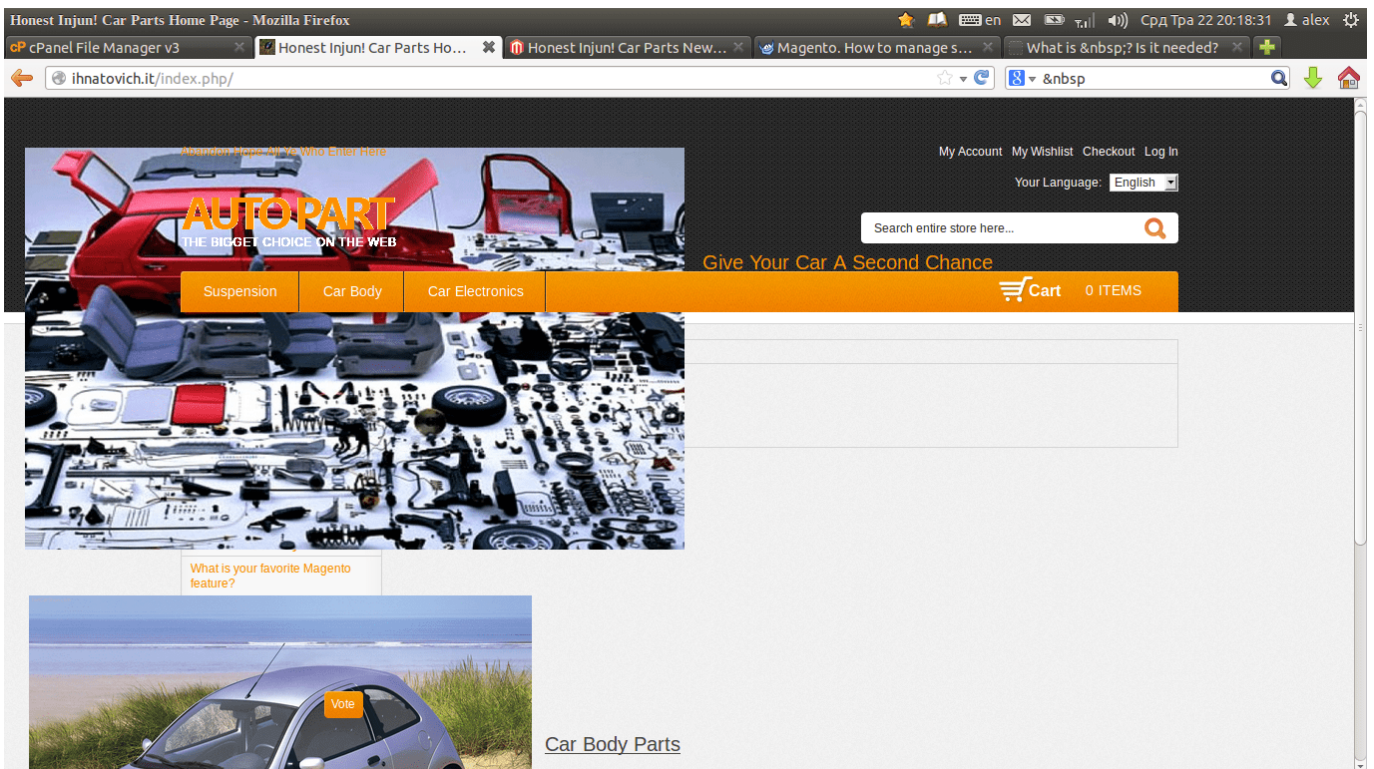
Honest Injun! Car Parts Home Page - Mozilla Firefox

en Срд Тра 22 20:18:31 alex

cP cPanel File Manager v3
Honest Injun! Car Parts Ho...
Honest Injun! Car Parts New...
Magento. How to manage s...
What is &nbsp;? Is it needed?

ihnatovich.it/index.php/

&nbsp

Abandon Hope All Ye Who Enter Here

AUTO PART
THE BIGGET CHOICE ON THE WEB

My Account My Wishlist Checkout Log In

Your Language: English

Search entire store here...

Give Your Car A Second Chance

Suspension Car Body Car Electronics

Cart 0 ITEMS

What is your favorite Magento feature?

Vote

Car Body Parts